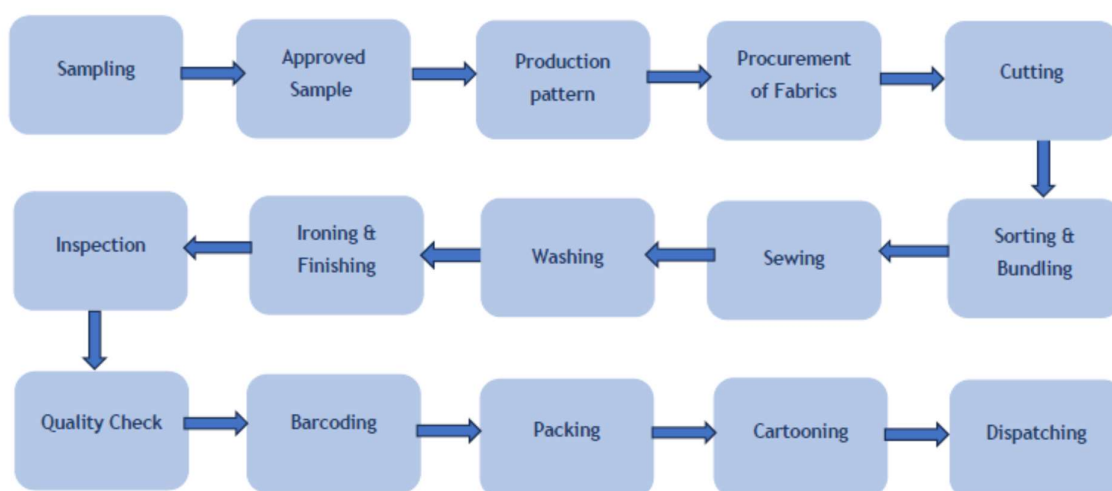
Sampling

Approved Sample

Production pattern

Procurement of Fabrics

Cutting

Sorting & Bundling

Sewing

Washing

Ironing & Finishing

Inspection

Quality Check

Barcoding

Packing

Cartooning

Dispatching